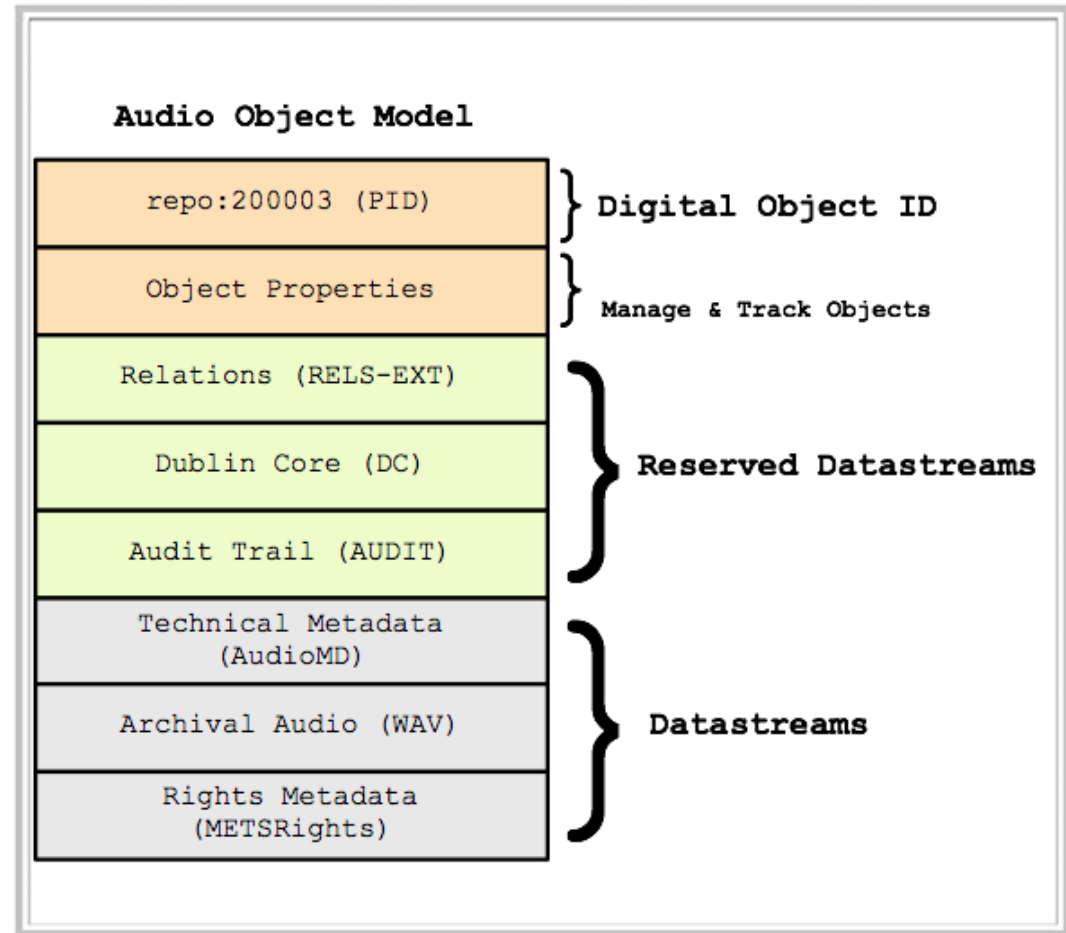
Audio Object Model

repo:200003 (PID)

Digital Object ID

Object Properties

Manage & Track Objects

Relations (RELS-EXT)

Dublin Core (DC)

Audit Trail (AUDIT)

Reserved Datastreams

Technical Metadata (AudioMD)

Archival Audio (WAV)

Rights Metadata (METSRights)

Datastreams